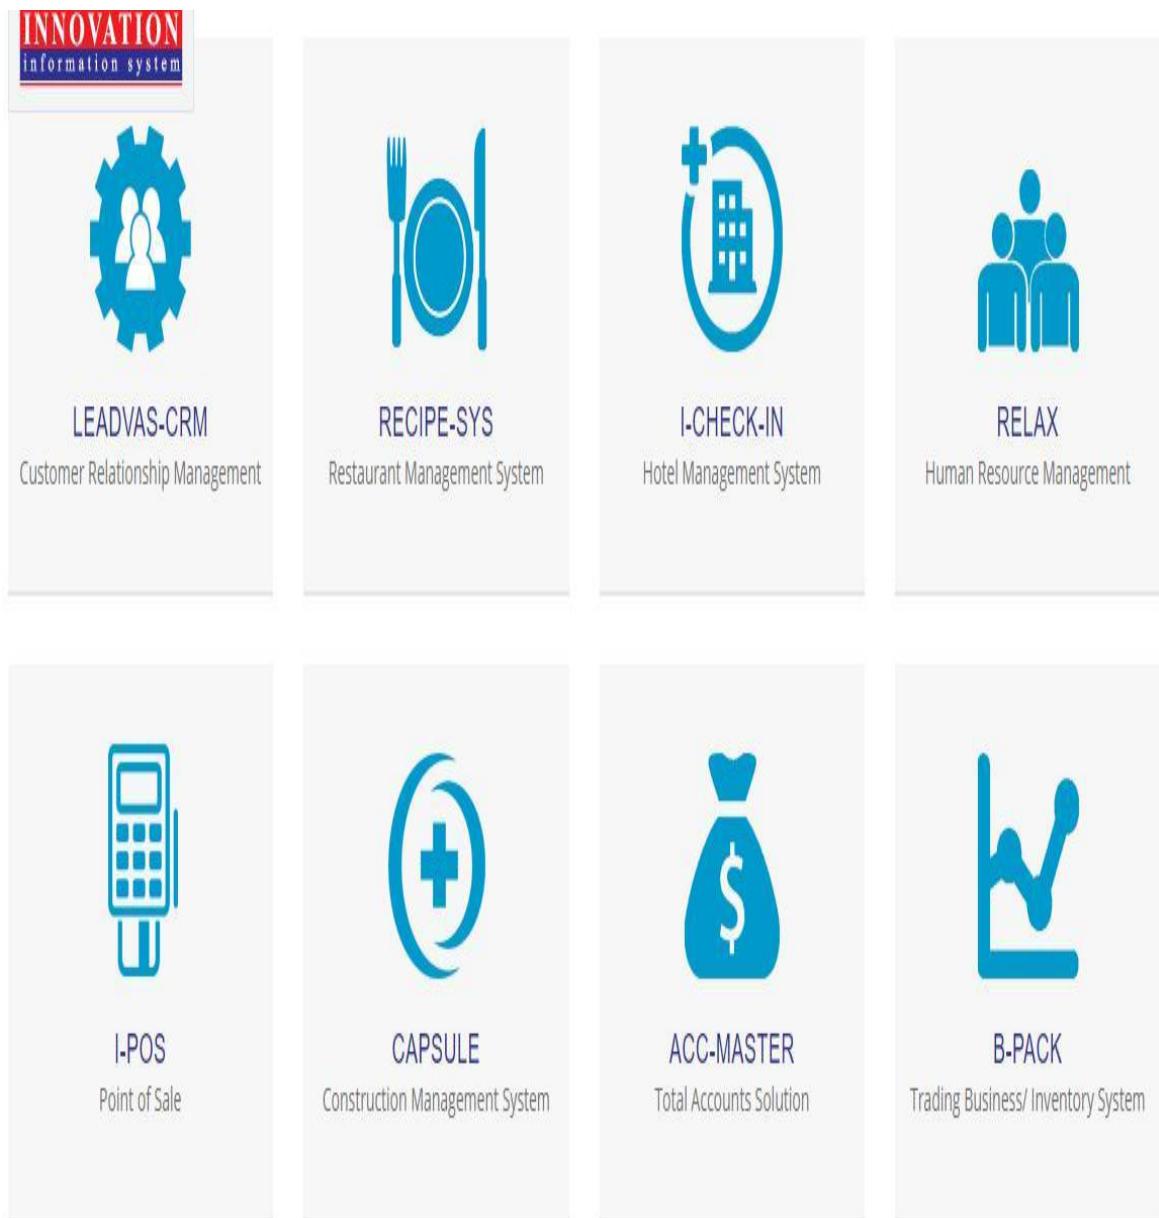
INNOVATION
information system

LEADVAS-CRM
Customer Relationship Management

RECIPE-SYS
Restaurant Management System

I-CHECK-IN
Hotel Management System

RELAX
Human Resource Management

I-POS
Point of Sale

CAPSULE
Construction Management System

ACC-MASTER
Total Accounts Solution

B-PACK
Trading Business/ Inventory System